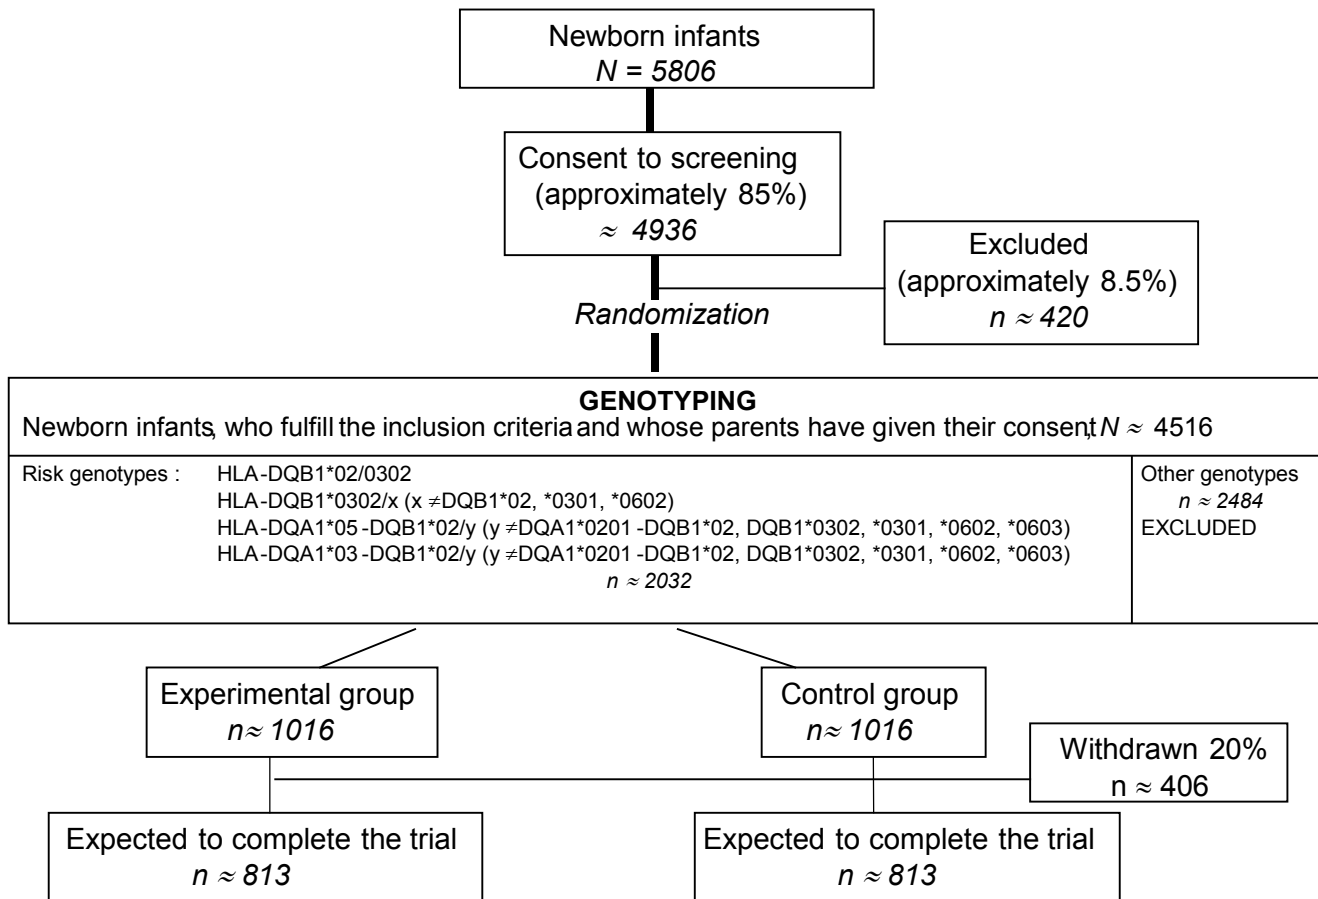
Newborn infants
$N = 5806$

Consent to screening
(approximately 85%)
$\approx 4936$

Excluded
(approximately 8.5%)
$n \approx 420$

Randomization

GENOTYPING
Newborn infants, who fulfill the inclusion criteria and whose parents have given their consent $N \approx 4516$

Risk genotypes : HLA-DQB1*02/0302
HLA-DQB1*0302/x (x $\neq$DQB1*02, *0301, *0602)
HLA-DQA1*05-DQB1*02/y (y $\neq$DQA1*0201-DQB1*02, DQB1*0302, *0301, *0602, *0603)
HLA-DQA1*03-DQB1*02/y (y $\neq$DQA1*0201-DQB1*02, DQB1*0302, *0301, *0602, *0603)
$n \approx 2032$

Other genotypes
$n \approx 2484$
EXCLUDED

Experimental group
$n \approx 1016$

Control group
$n \approx 1016$

Withdrawn 20%
$n \approx 406$

Expected to complete the trial
$n \approx 813$

Expected to complete the trial
$n \approx 813$